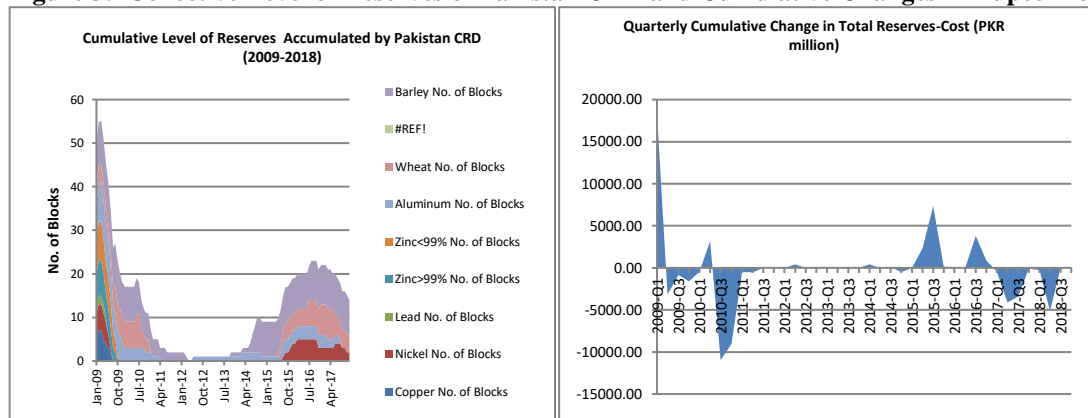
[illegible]

Cumulative Level of Reserves Accumulated by Pakistan CRD (2009-2018)

60
50
40
30
20
10
0

No. of Blocks

Jan-09
Oct-09
Jul-10
Apr-11
Jan-12
Oct-12
Jul-13
Apr-14
Jan-15
Oct-15
Jul-16
Apr-17

Barley No. of Blocks
#REF!
Wheat No. of Blocks
Aluminum No. of Blocks
Zinc<99% No. of Blocks
Zinc>99% No. of Blocks
Lead No. of Blocks
Nickel No. of Blocks
Copper No. of Blocks

Quarterly Cumulative Change in Total Reserves-Cost (PKR million)

20000.00
15000.00
10000.00
5000.00
0.00
-5000.00
-10000.00
-15000.00

2009-Q1
2009-Q3
2010-Q1
2010-Q3
2011-Q1
2011-Q3
2012-Q1
2012-Q3
2013-Q1
2013-Q3
2014-Q1
2014-Q3
2015-Q1
2015-Q3
2016-Q1
2016-Q3
2017-Q1
2017-Q3
2018-Q1
2018-Q3